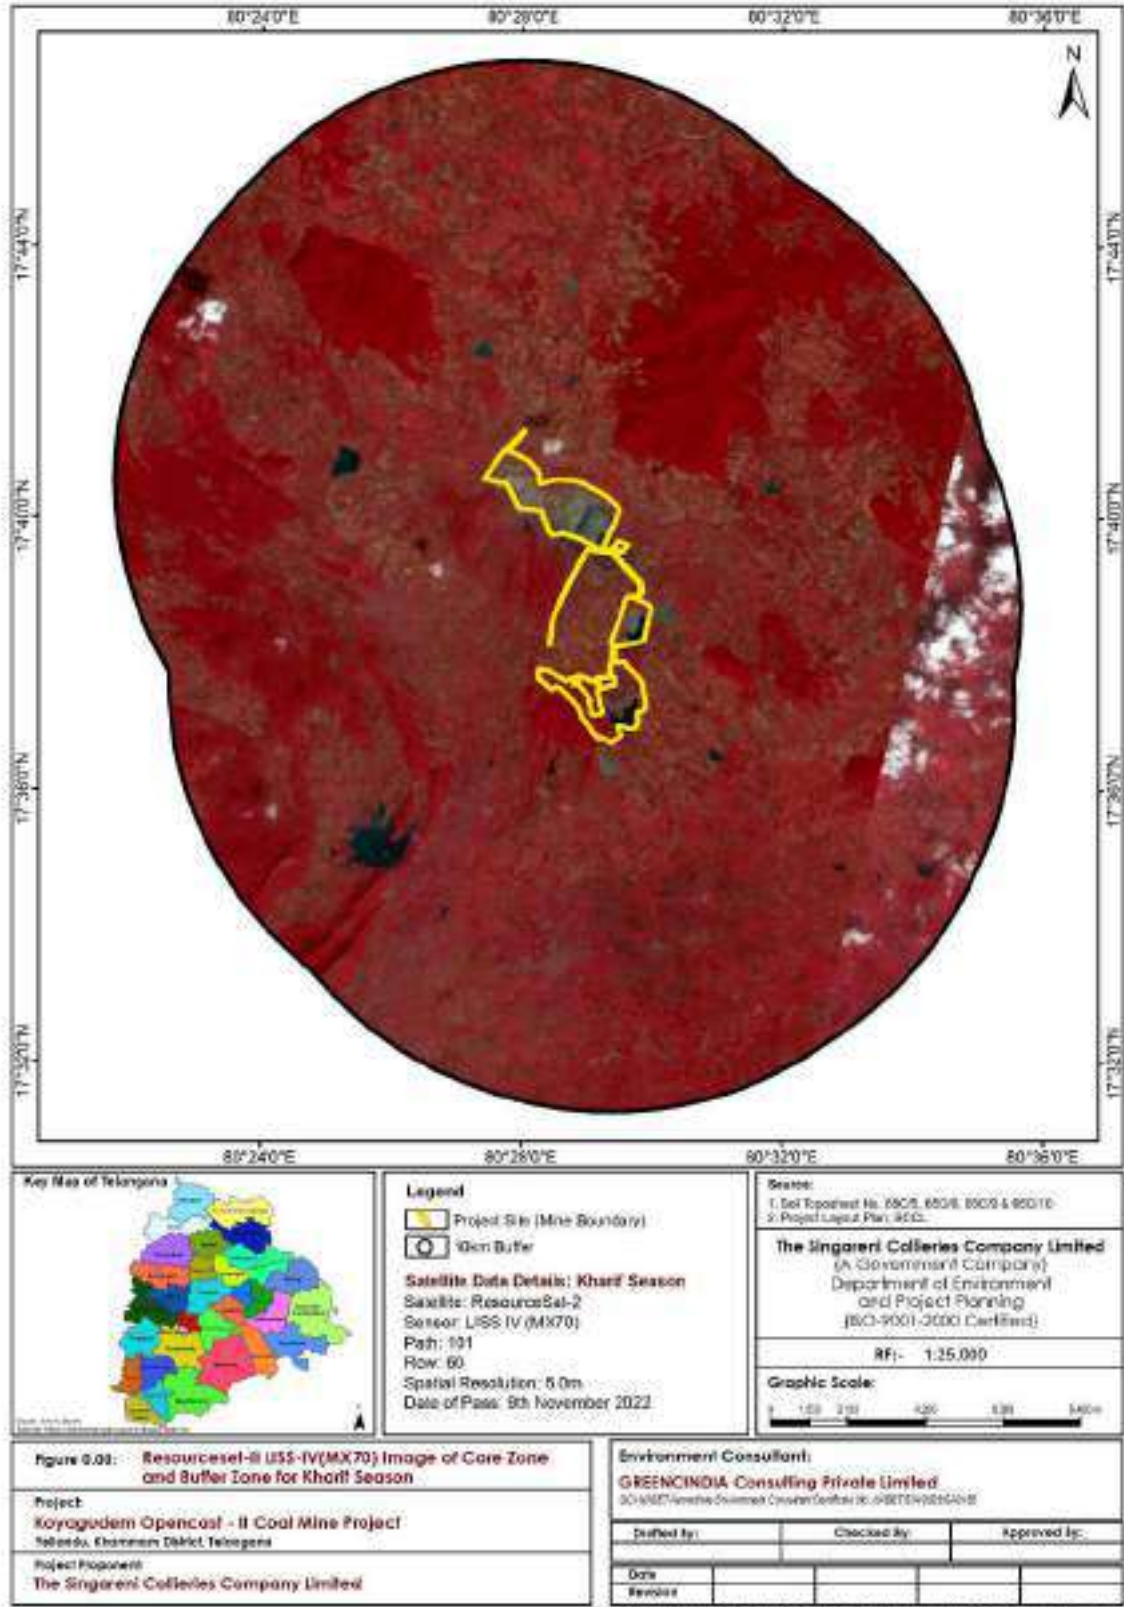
80°24'0"E 80°28'0"E 80°32'0"E 80°36'0"E

N

17°44'0"N 17°40'0"N 17°36'0"N 17°32'0"N

17°44'0"N 17°40'0"N 17°36'0"N 17°32'0"N

80°24'0"E 80°28'0"E 80°32'0"E 80°36'0"E

Key Map of Telangana

Legend

Project Site (Mine Boundary)

10km Buffer

Satellite Data Details: Kharif Season
Satellite: ResourceSat-2
Sensor: LISS IV (MX70)
Path: 101
Row: 60
Spatial Resolution: 5.0m
Date of Pass: 9th November 2022

Source:
1. SoI Toposheet No. 65C/5, 65C/6, 65C/9 & 65C/10
2. Project Layout Plan, SCCL

The Singareni Collieries Company Limited
(A Government Company)
Department of Environment
and Project Planning
(ISO-9001-2000 Certified)

RF:- 1:25,000

Graphic Scale:

Figure 0.00: Resourceset-II LISS-IV(MX70) Image of Core Zone and Buffer Zone for Kharif Season

Project:
Koyagudem Opencast - II Coal Mine Project
Tellandu, Khammam District, Telangana

Project Proponent:
The Singareni Collieries Company Limited

Environment Consultant:
GREENCINDIA Consulting Private Limited
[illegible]

| Drafted By: | Checked By: | Approved By: |
|---|---|---|
| Date | | |
| Revision | | |